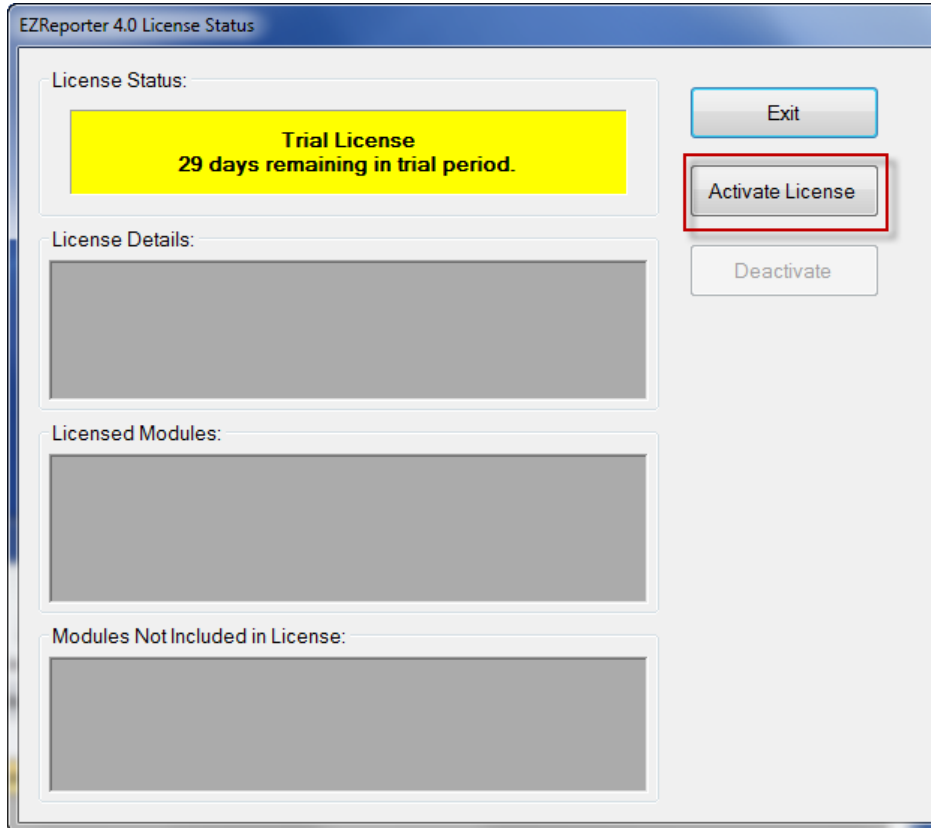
EZReporter 4.0 License Status

License Status:

Trial License
29 days remaining in trial period.

Exit

Activate License

Deactivate

License Details:

Licensed Modules:

Modules Not Included in License: